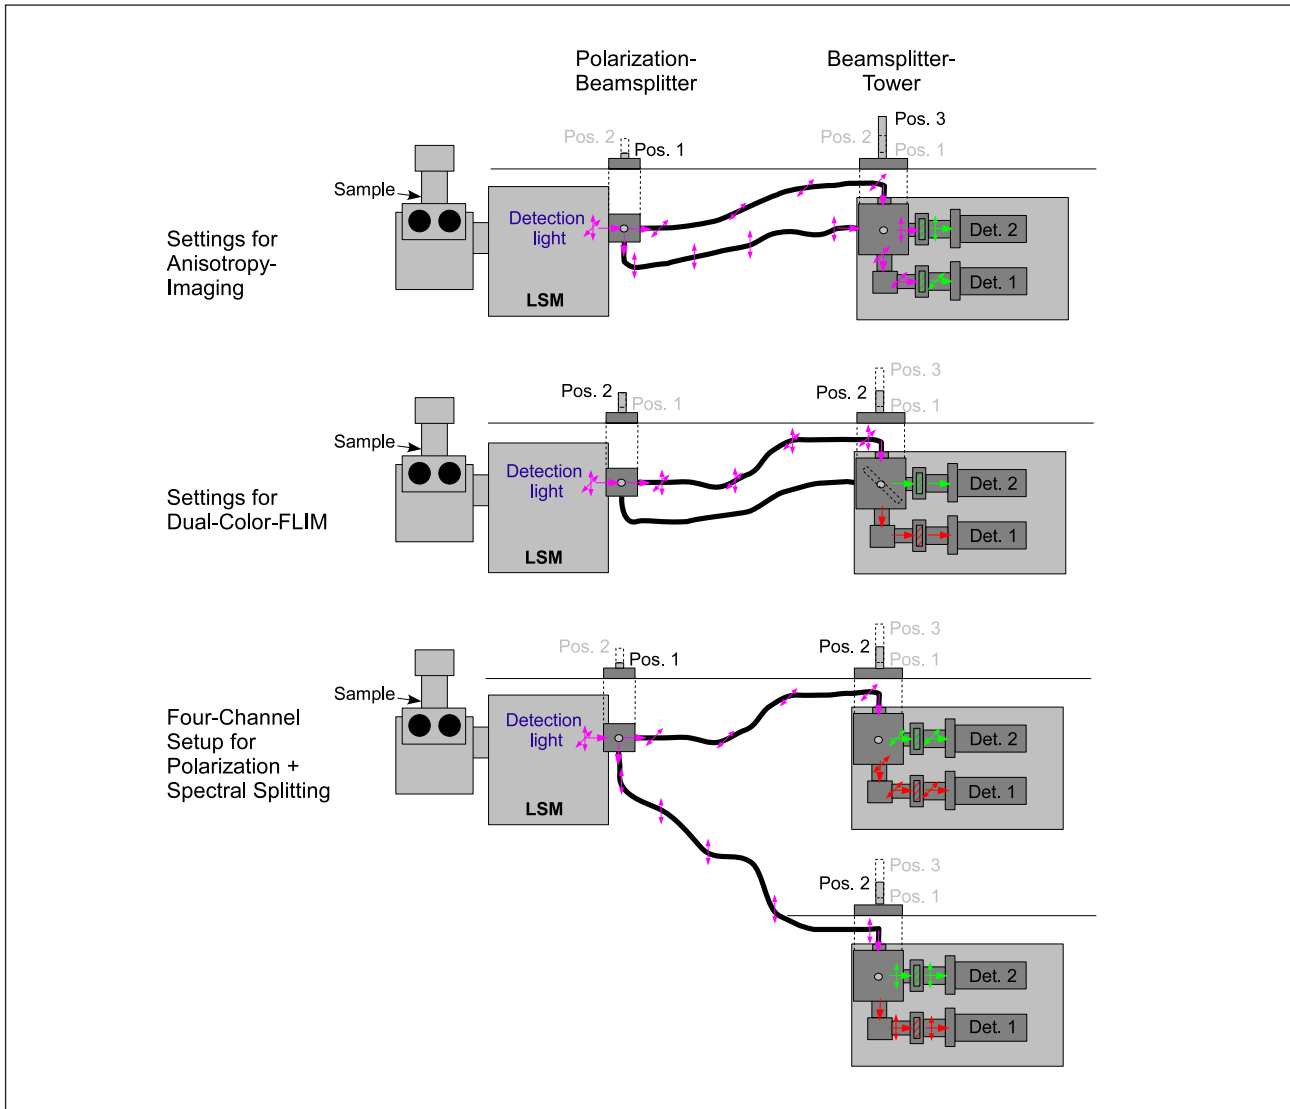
Polarization-Beamsplitter

Beamsplitter-Tower

Pos. 2 Pos. 1

Pos. 3

Pos. 2 Pos. 1

Sample

Detection light

LSM

Det. 2

Det. 1

Settings for Anisotropy-Imaging

Pos. 2 Pos. 1

Pos. 3

Pos. 2 Pos. 1

Sample

Detection light

LSM

Det. 2

Det. 1

Settings for Dual-Color-FLIM

Pos. 2 Pos. 1

Pos. 3

Pos. 2 Pos. 1

Sample

Detection light

LSM

Det. 2

Det. 1

Four-Channel Setup for Polarization + Spectral Splitting

Pos. 3

Pos. 2 Pos. 1

Det. 2

Det. 1